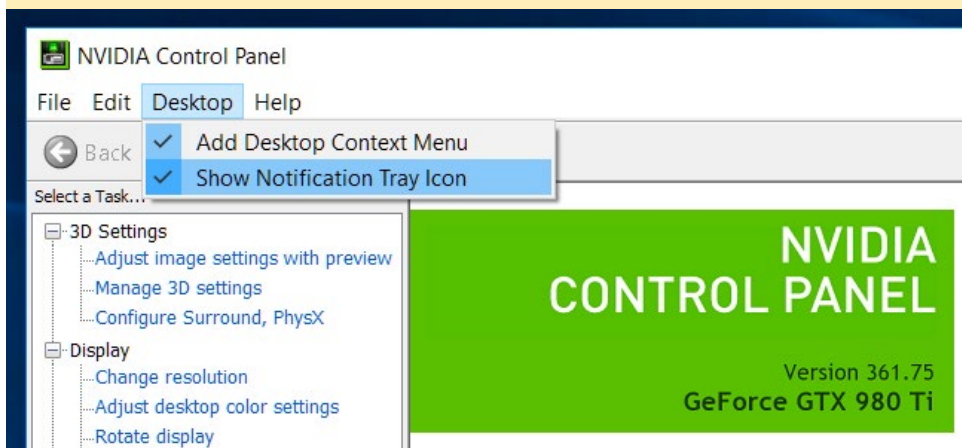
NVIDIA Control Panel

File Edit Desktop Help

Back

✓ Add Desktop Context Menu
✓ Show Notification Tray Icon

Select a Task...

3D Settings
Adjust image settings with preview
Manage 3D settings
Configure Surround, PhysX
Display
Change resolution
Adjust desktop color settings
Rotate display

NVIDIA
CONTROL PANEL

Version 361.75
GeForce GTX 980 Ti